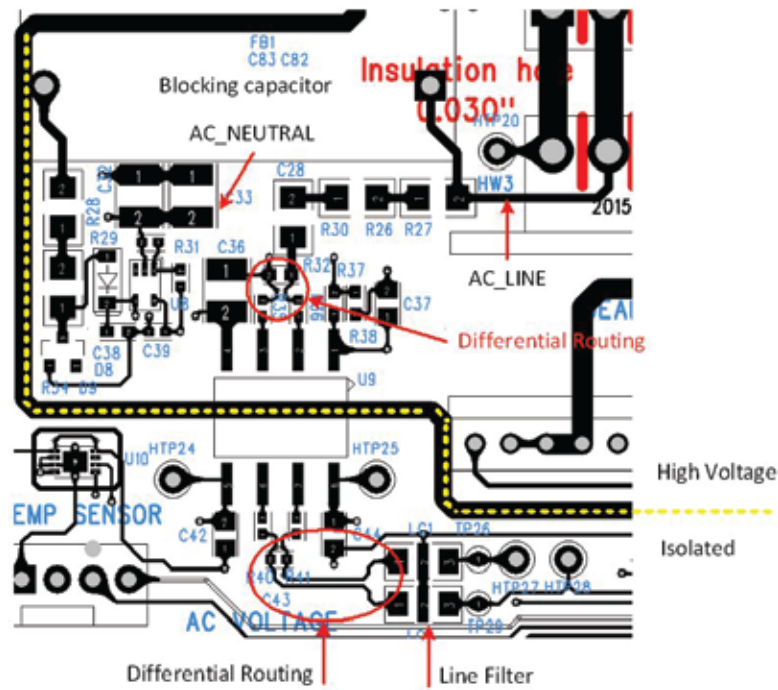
FB1
C83 C82
Blocking capacitor
Insulation hole
0.030"
HTP20
AC_NEUTRAL
C32
C33
C28
R28
2
1
1
2
2
HW3
2015
R29
R31
C36
R30
R26
R27
R32
R37
AC_LINE
U8
C37
C38
C39
R38
Differential Routing
D8
R34 D9
U9
U10
HTP24
HTP25
High Voltage
EMP SENSOR
C42
C44
LC1
TP26
Isolated
C40
C41
C43
HTP27
HTP28
TP29
AC VOLTAGE
Differential Routing
Line Filter